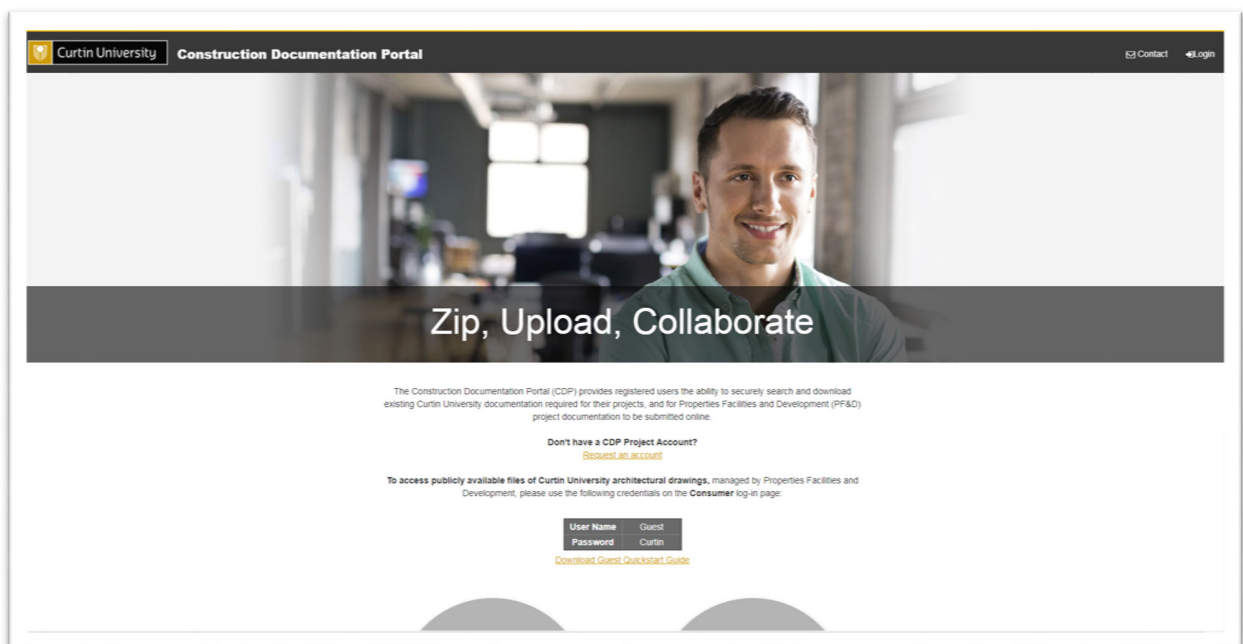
Curtin University Construction Documentation Portal

Contact Login

Zip, Upload, Collaborate

The Construction Documentation Portal (CDP) provides registered users the ability to securely search and download existing Curtin University documentation required for their projects, and for Properties Facilities and Development (PF&D) project documentation to be submitted online.

Don't have a CDP Project Account?
Request an account

To access publicly available files of Curtin University architectural drawings, managed by Properties Facilities and Development, please use the following credentials on the Consumer log-in page:

| User Name | Guest |
|---|---|
| Password | Curtin |

Download Guest Quickstart Guide